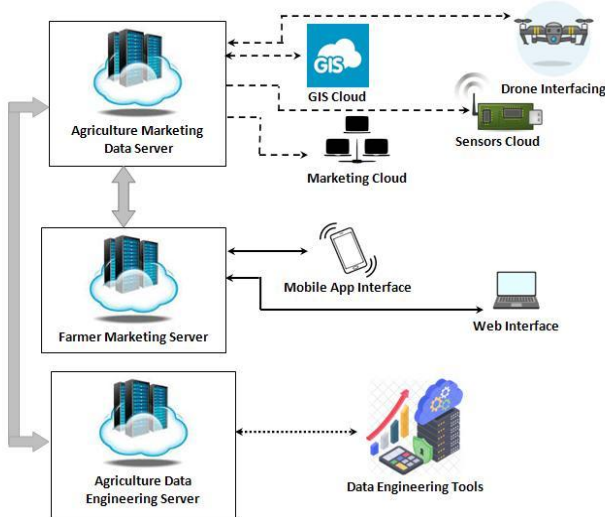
Agriculture Marketing Data Server

GIS

GIS Cloud

Drone Interfacing

Sensors Cloud

Marketing Cloud

Farmer Marketing Server

Mobile App Interface

Web Interface

Agriculture Data Engineering Server

Data Engineering Tools